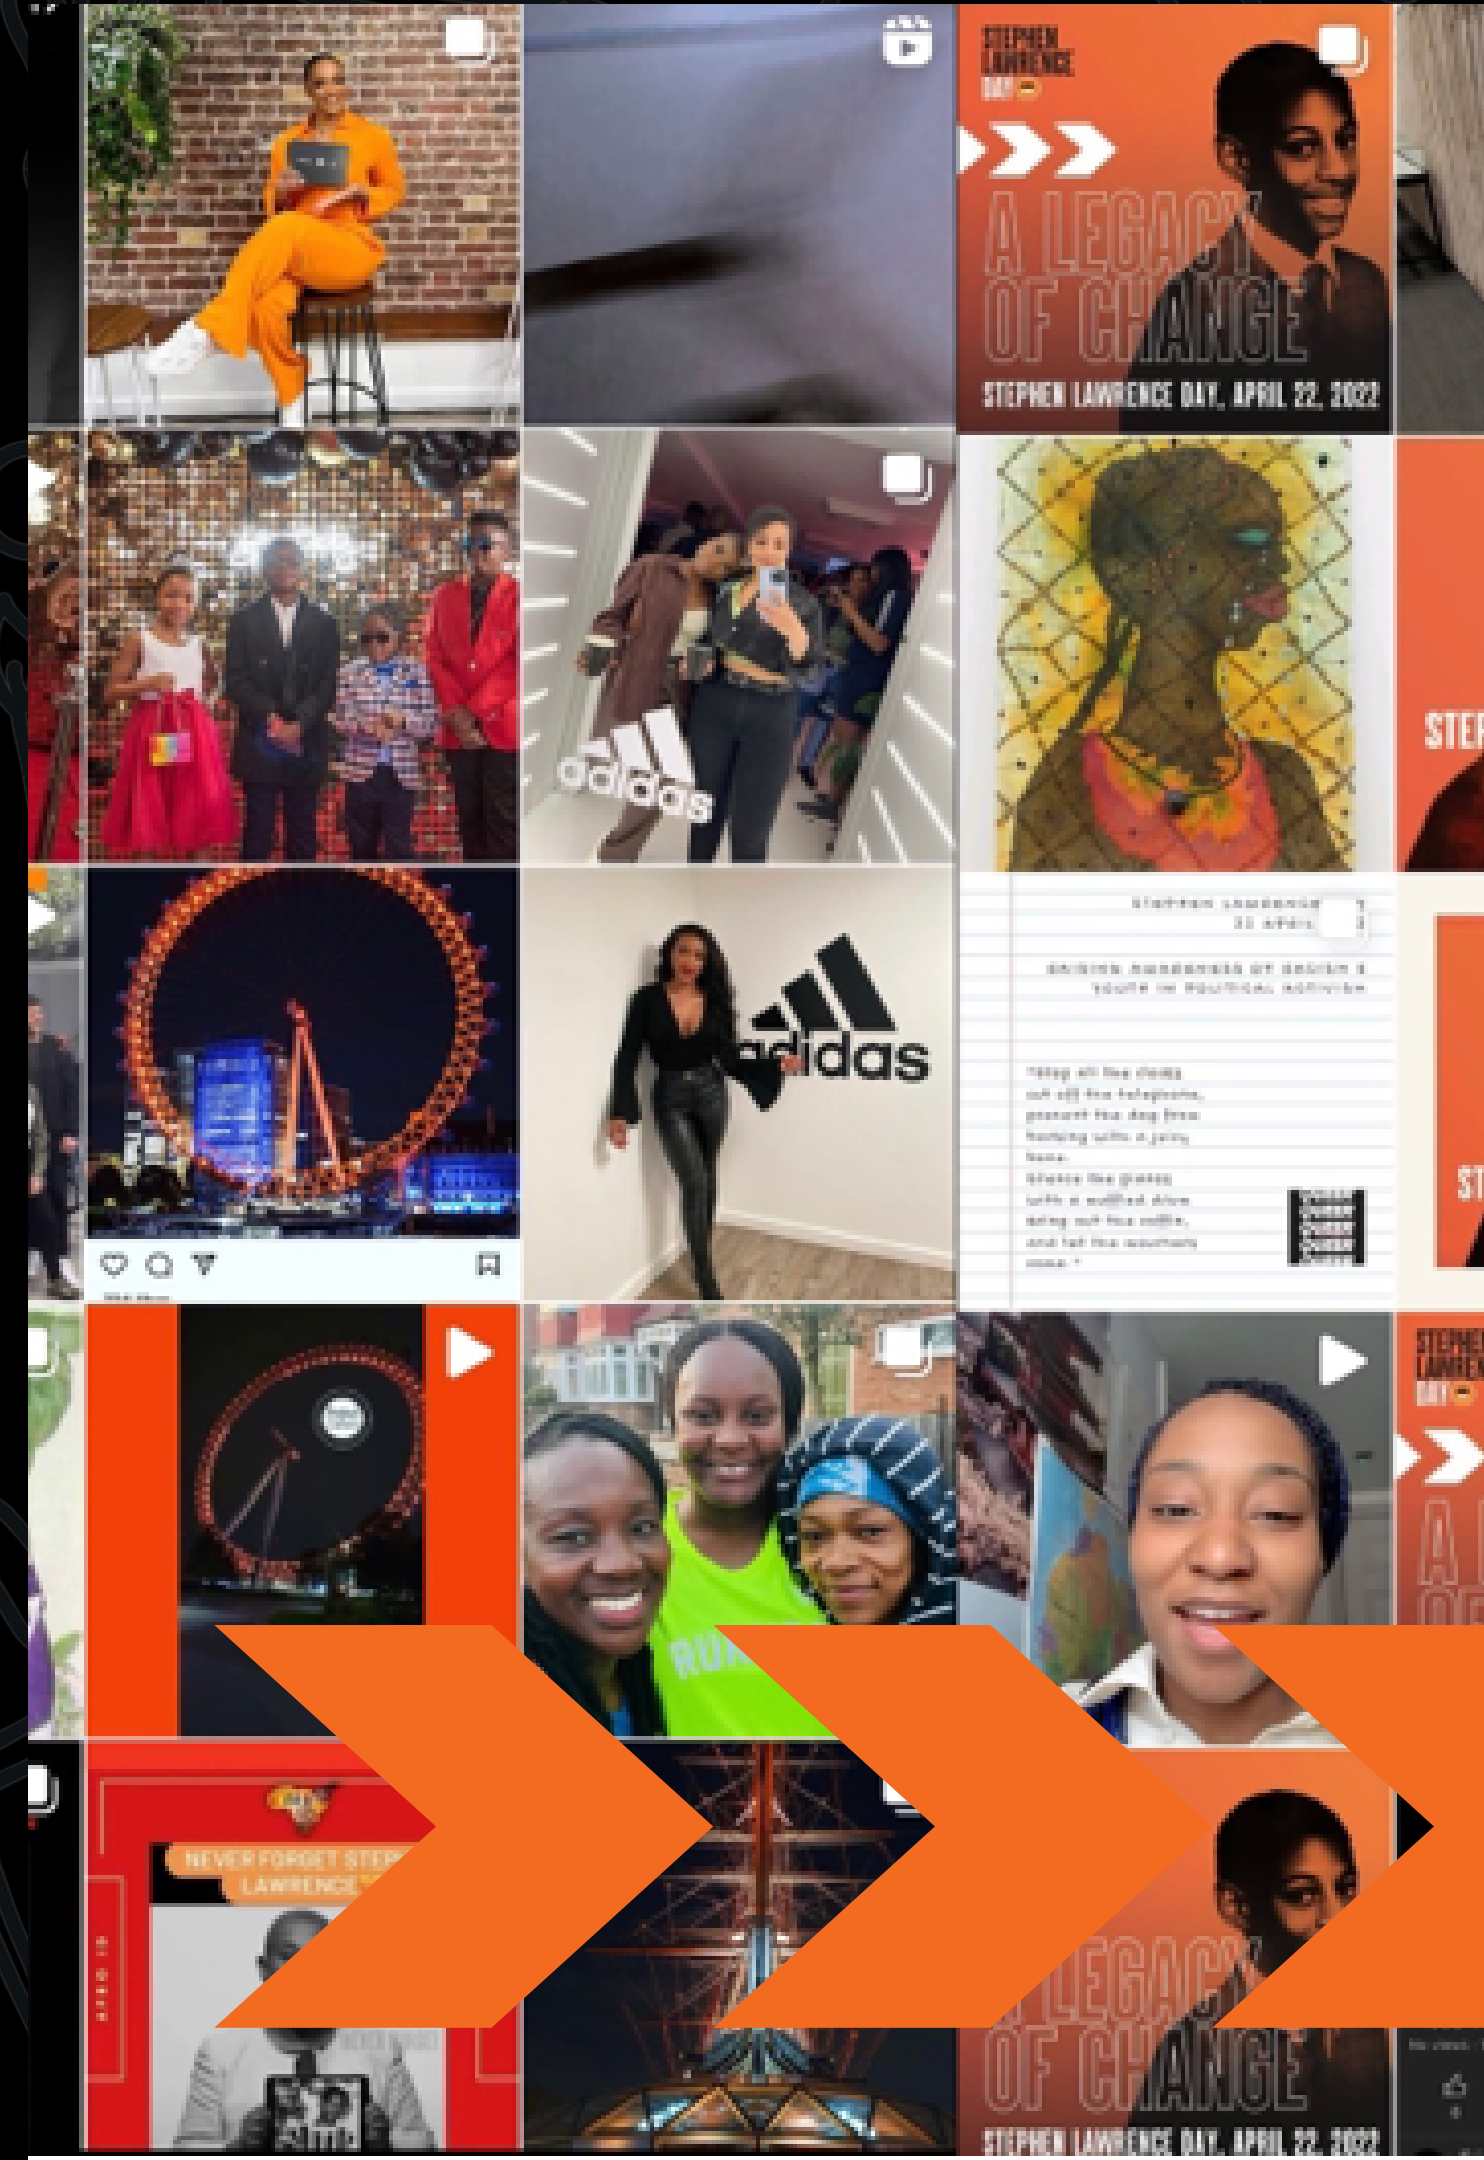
STEPHEN LAWRENCE DAY

A LEGACY OF CHANGE

STEPHEN LAWRENCE DAY, APRIL 22, 2022

adidas

STEP

STEPHEN LAWRENCE
22 APRIL

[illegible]

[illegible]

adidas

ST

STEPHEN LAWRENCE DAY

A

NEVER FORGET STEP LAWRENCE

RUN

A LEGACY OF CHANGE

STEPHEN LAWRENCE DAY, APRIL 22, 2022